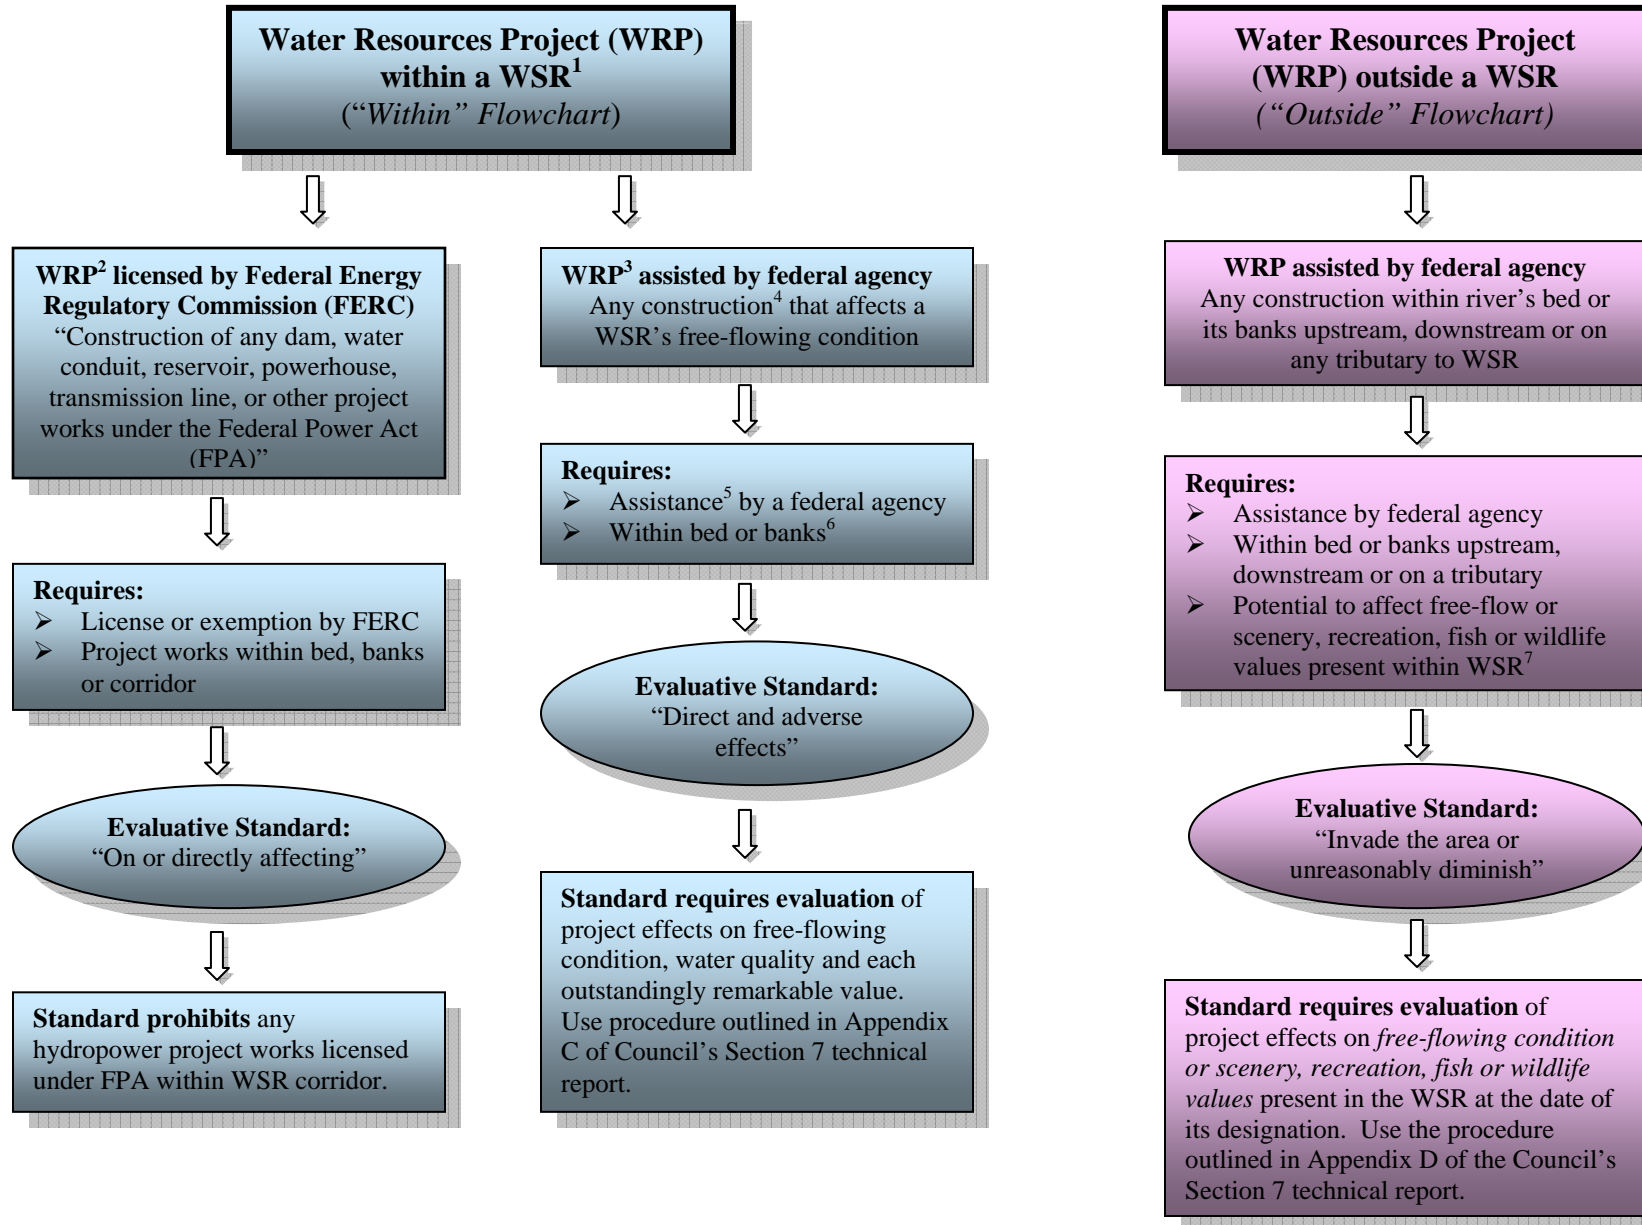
Water Resources Project (WRP) within a WSR$^1$
("Within" Flowchart)

WRP$^2$ licensed by Federal Energy Regulatory Commission (FERC)
"Construction of any dam, water conduit, reservoir, powerhouse, transmission line, or other project works under the Federal Power Act (FPA)"

Requires:
➢ License or exemption by FERC
➢ Project works within bed, banks or corridor

Evaluative Standard:
"On or directly affecting"

Standard prohibits any hydropower project works licensed under FPA within WSR corridor.

WRP$^3$ assisted by federal agency
Any construction$^4$ that affects a WSR's free-flowing condition

Requires:
➢ Assistance$^5$ by a federal agency
➢ Within bed or banks$^6$

Evaluative Standard:
"Direct and adverse effects"

Standard requires evaluation of project effects on free-flowing condition, water quality and each outstandingly remarkable value. Use procedure outlined in Appendix C of Council's Section 7 technical report.

Water Resources Project (WRP) outside a WSR
("Outside" Flowchart)

WRP assisted by federal agency
Any construction within river's bed or its banks upstream, downstream or on any tributary to WSR

Requires:
➢ Assistance by federal agency
➢ Within bed or banks upstream, downstream or on a tributary
➢ Potential to affect free-flow or scenery, recreation, fish or wildlife values present within WSR$^7$

Evaluative Standard:
"Invade the area or unreasonably diminish"

Standard requires evaluation of project effects on free-flowing condition or scenery, recreation, fish or wildlife values present in the WSR at the date of its designation. Use the procedure outlined in Appendix D of the Council's Section 7 technical report.